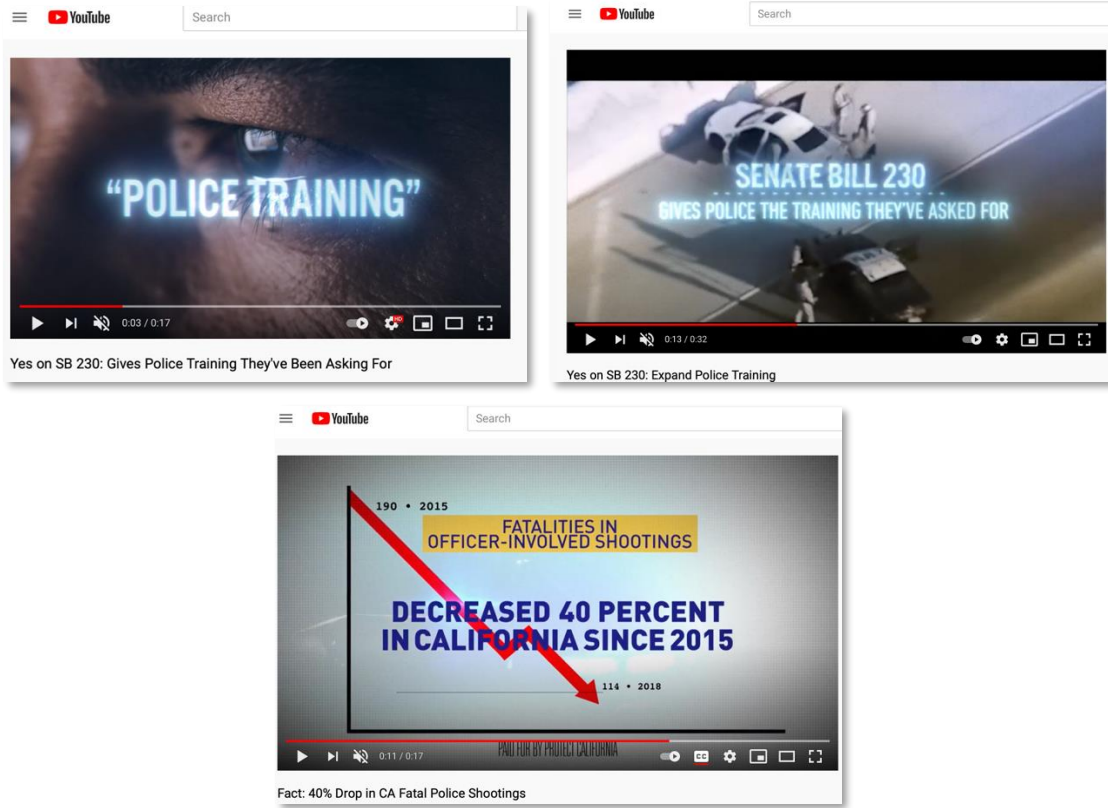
YouTube

Search

"POLICE TRAINING"

0:03 / 0:17

HD

Yes on SB 230: Gives Police Training They've Been Asking For

YouTube

Search

SENATE BILL 230
GIVES POLICE THE TRAINING THEY'VE ASKED FOR

0:13 / 0:32

Yes on SB 230: Expand Police Training

YouTube

Search

190 • 2015

FATALITIES IN OFFICER-INVOLVED SHOOTINGS

DECREASED 40 PERCENT IN CALIFORNIA SINCE 2015

114 • 2018

PAID FOR BY PROTECT CALIFORNIA

0:11 / 0:17

CC

Fact: 40% Drop in CA Fatal Police Shootings